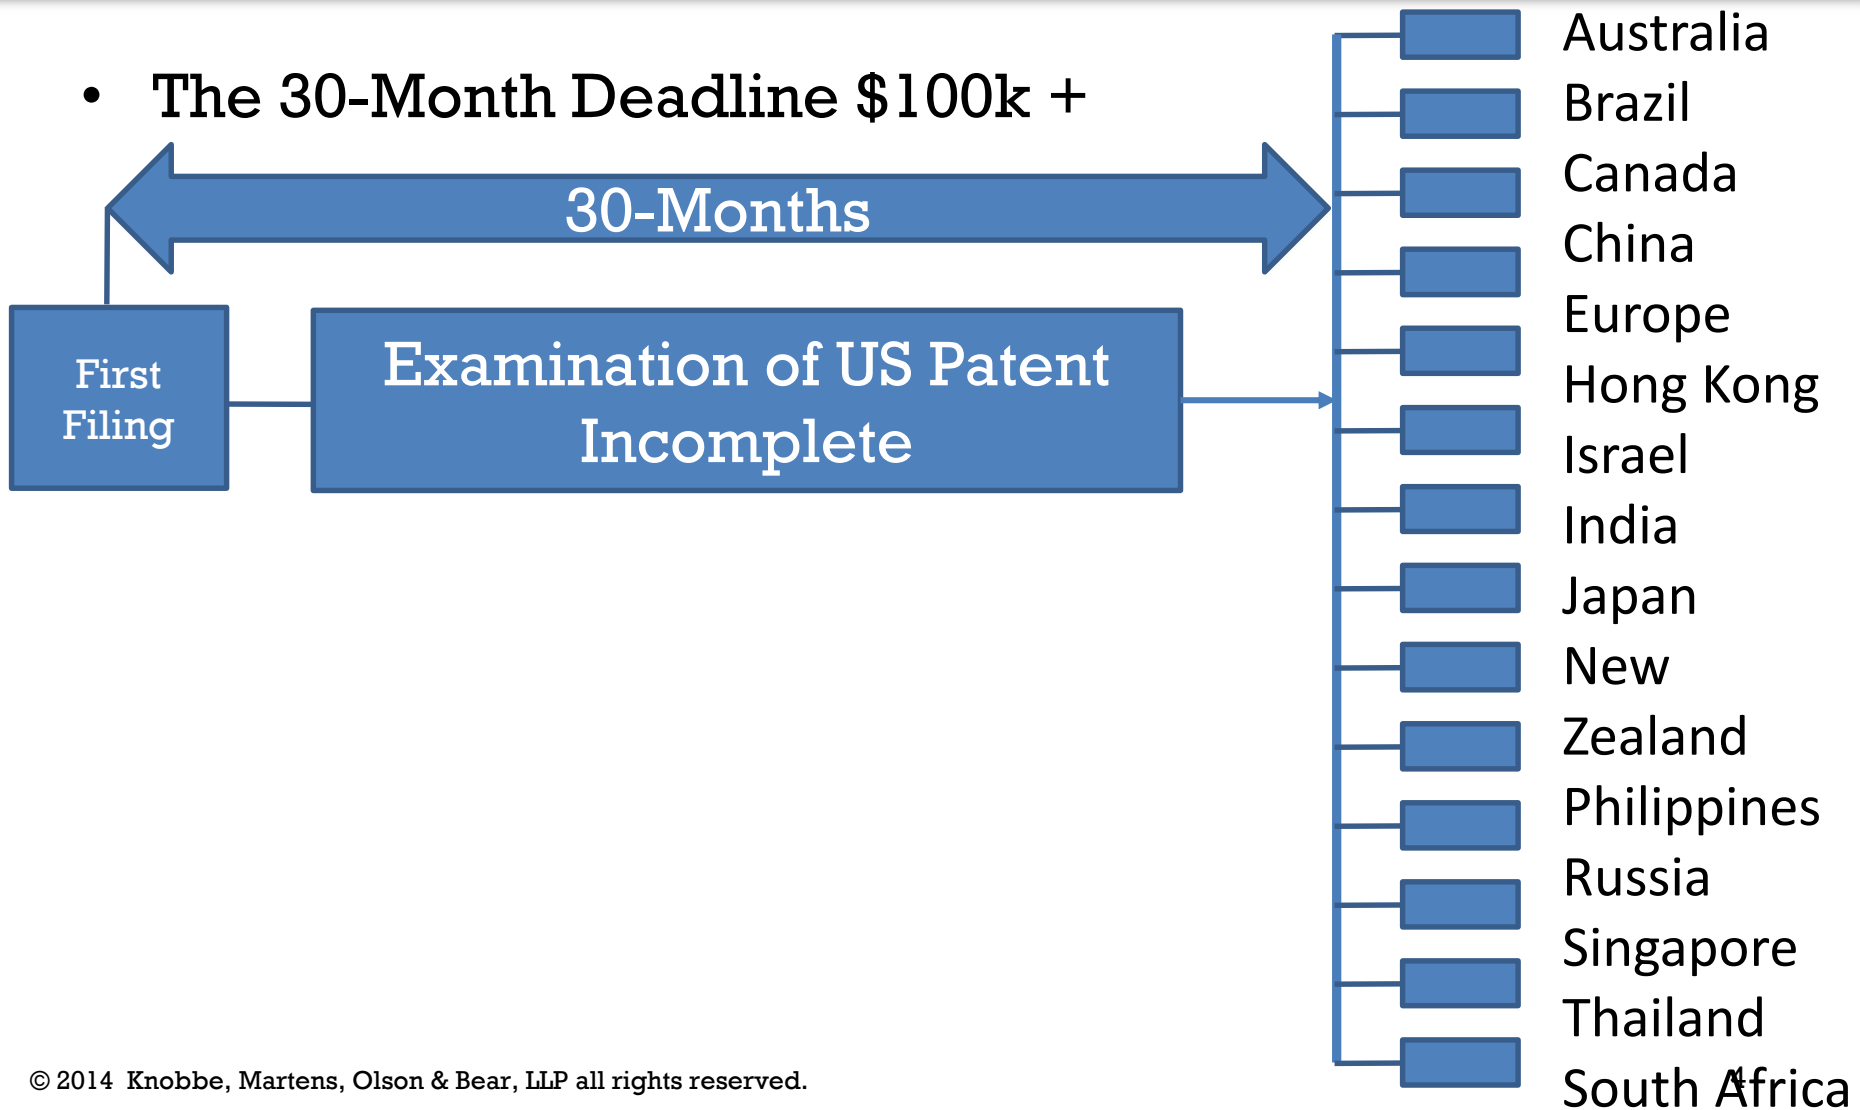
• The 30-Month Deadline $100k +

30-Months

First Filing

Examination of US Patent Incomplete

Australia
Brazil
Canada
China
Europe
Hong Kong
Israel
India
Japan
New Zealand
Philippines
Russia
Singapore
Thailand
South Africa

© 2014 Knobbe, Martens, Olson & Bear, LLP all rights reserved.

4